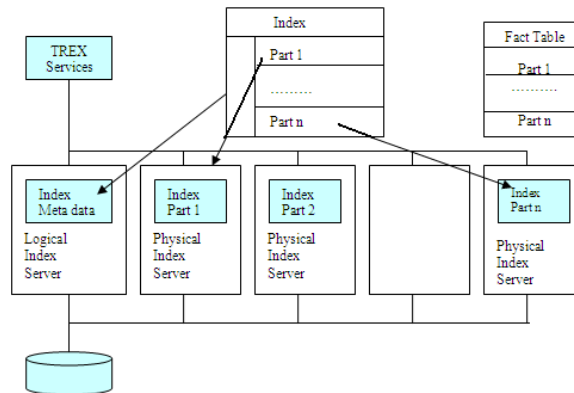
TREX Services

Index

Part 1

..........

Part n

Fact Table

Part 1

..........

Part n

Index Meta data

Logical Index Server

Index Part 1

Physical Index Server

Index Part 2

Physical Index Server

Index Part n

Physical Index Server